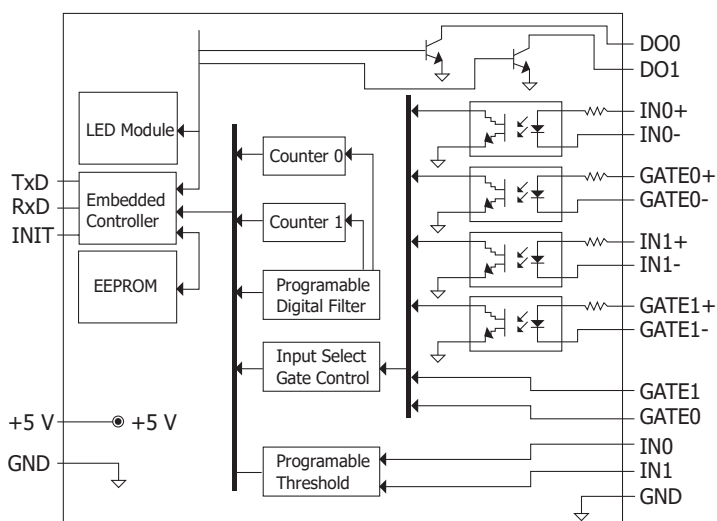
DO0
DO1
LED Module
Counter 0
IN0+
IN0-
TxD
RxD
INIT
Embedded Controller
Counter 1
GATE0+
GATE0-
IN1+
IN1-
EEPROM
Programable Digital Filter
GATE1+
GATE1-
Input Select Gate Control
GATE1
GATE0
+5 V
+5 V
GND
Programable Threshold
IN0
IN1
GND